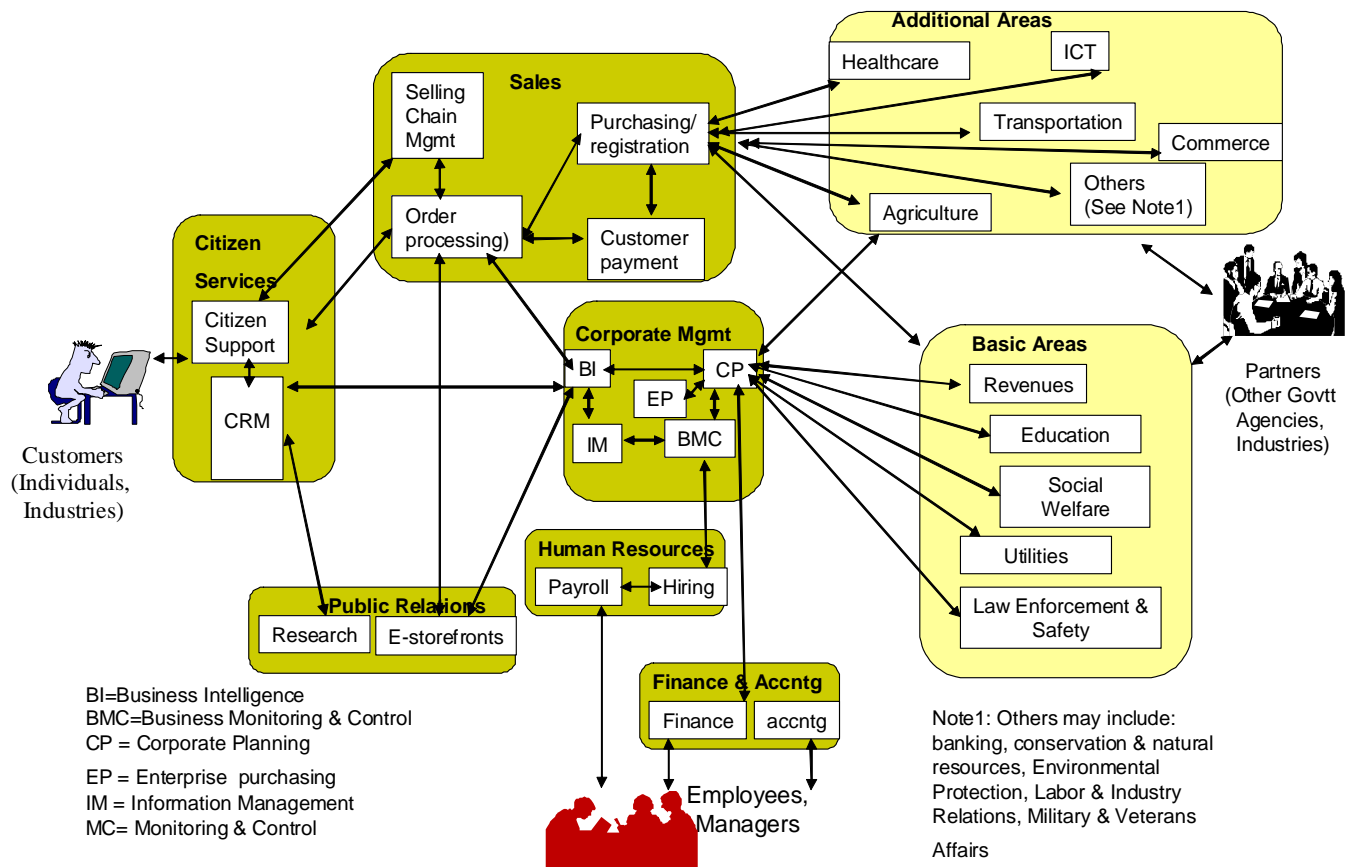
Additional Areas

Healthcare

ICT

Transportation

Commerce

Others (See Note1)

Agriculture

Sales

Selling Chain Mgmt

Purchasing/ registration

Order processing)

Customer payment

Citizen Services

Citizen Support

CRM

Customers (Individuals, Industries)

Corporate Mgmt

BI

CP

EP

IM

BMC

Partners (Other Govtt Agencies, Industries)

Basic Areas

Revenues

Education

Social Welfare

Utilities

Law Enforcement & Safety

Human Resources

Payroll

Hiring

Public Relations

Research

E-storefronts

Finance & Accntg

Finance

accntg

Employees, Managers

BI=Business Intelligence
BMC=Business Monitoring & Control
CP = Corporate Planning
EP = Enterprise purchasing
IM = Information Management
MC= Monitoring & Control

Note1: Others may include: banking, conservation & natural resources, Environmental Protection, Labor & Industry Relations, Military & Veterans Affairs